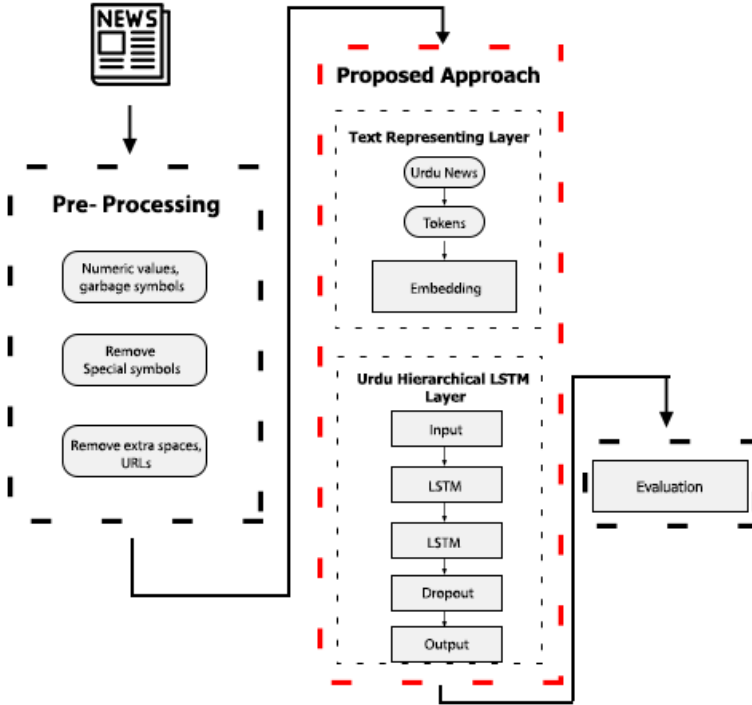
NEWS

Pre- Processing

Numeric values, garbage symbols

Remove Special symbols

Remove extra spaces, URLs

Proposed Approach

Text Representing Layer

Urdu News

Tokens

Embedding

Urdu Hierarchical LSTM Layer

Input

LSTM

LSTM

Dropout

Output

Evaluation